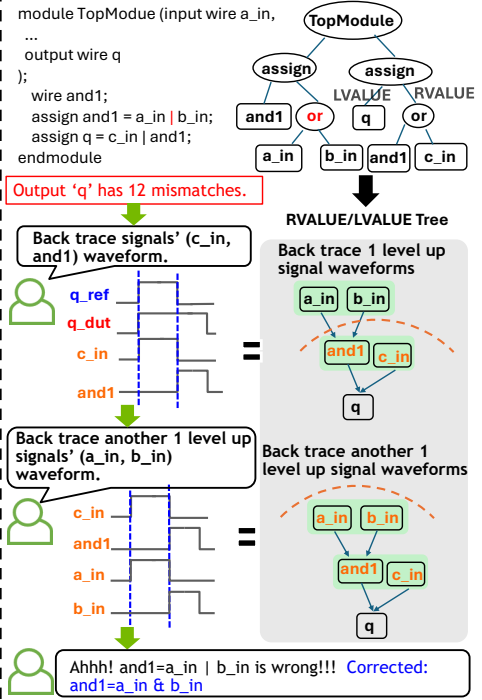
module TopModue (input wire a_in,
...
output wire q
);
wire and1;
assign and1 = a_in | b_in;
assign q = c_in | and1;
endmodule

TopModule
assign
assign
LVALUE
RVALUE
and1
or
q
or
a_in
b_in
and1
c_in

Output 'q' has 12 mismatches.

RVALUE/LVALUE Tree

Back trace signals' (c_in, and1) waveform.

q_ref
q_dut
c_in
and1

=

Back trace 1 level up signal waveforms

a_in
b_in
and1
c_in
q

Back trace another 1 level up signals' (a_in, b_in) waveform.

c_in
and1
a_in
b_in

=

Back trace another 1 level up signal waveforms

a_in
b_in
and1
c_in
q

Ahhh! and1=a_in | b_in is wrong!!! Corrected: and1=a_in & b_in